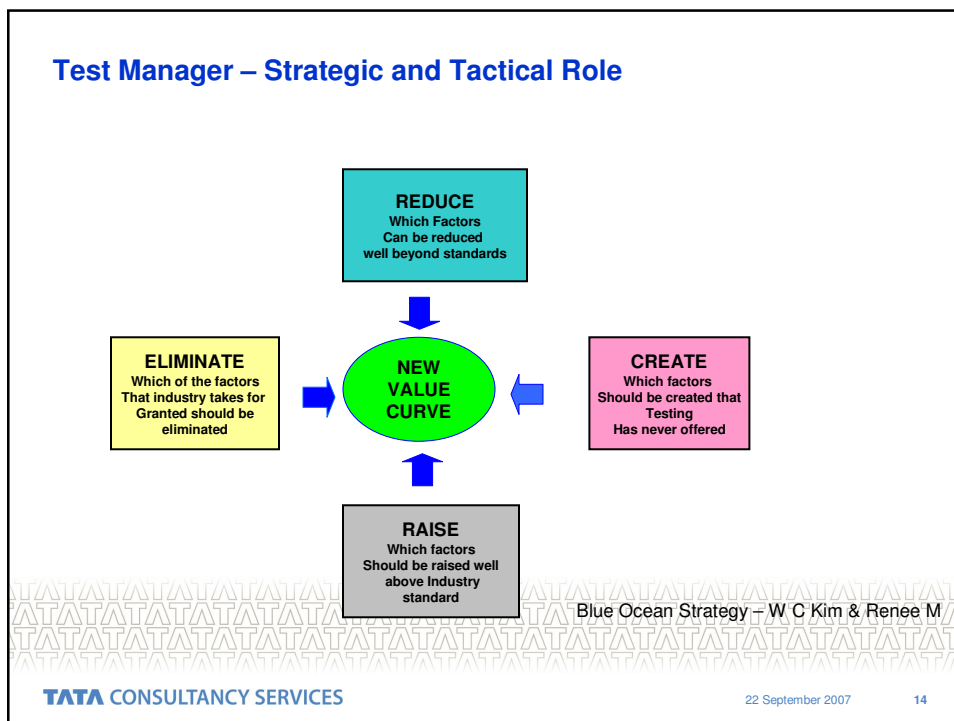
Test Manager – Strategic and Tactical Role

REDUCE
Which Factors
Can be reduced
well beyond standards

ELIMINATE
Which of the factors
That industry takes for
Granted should be
eliminated

NEW
VALUE
CURVE

CREATE
Which factors
Should be created that
Testing
Has never offered

RAISE
Which factors
Should be raised well
above Industry
standard

Blue Ocean Strategy – W C Kim & Renee M

TATA CONSULTANCY SERVICES

22 September 2007

14